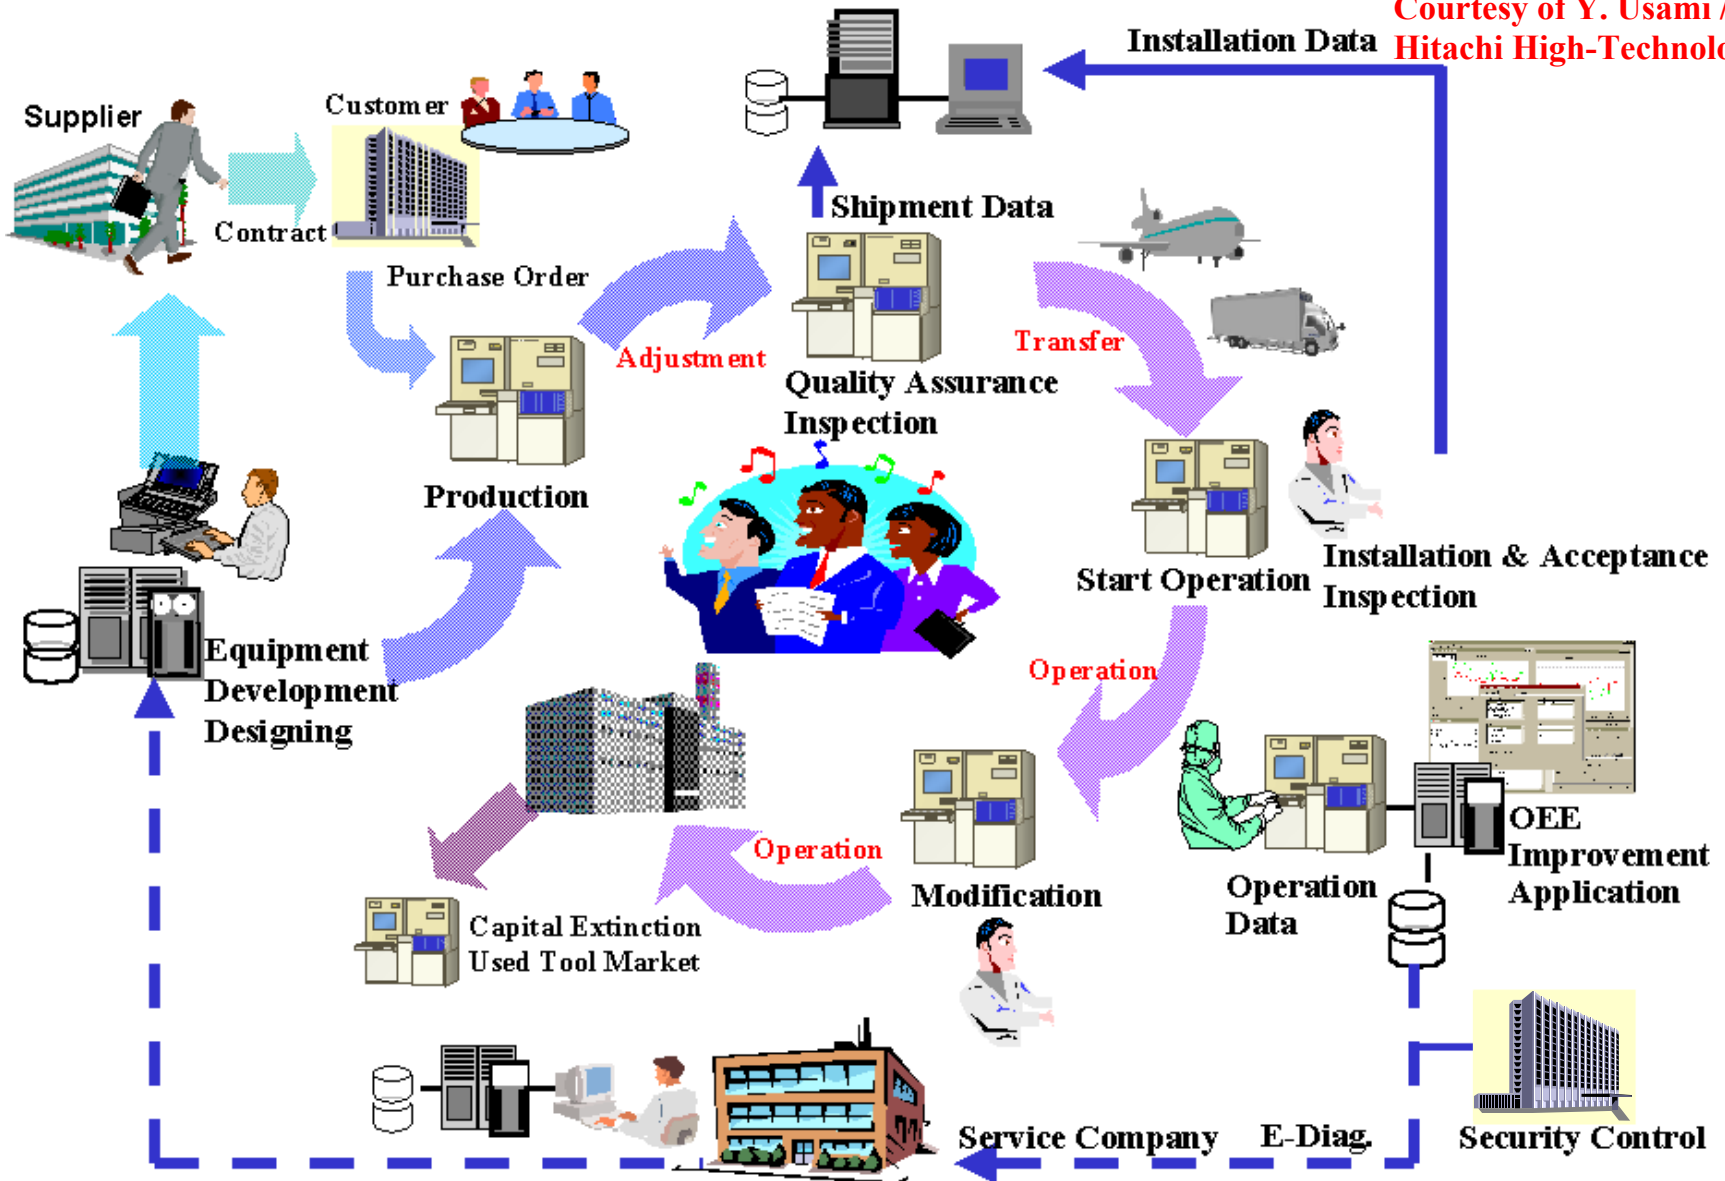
Courtesy of Y. Usami /
Hitachi High-Technolo

Installation Data

Supplier

Customer

Contract

Purchase Order

Shipment Data

Adjustment

Transfer

Quality Assurance Inspection

Production

Start Operation

Installation & Acceptance Inspection

Equipment Development Designing

Operation

OEE Improvement Application

Operation

Modification

Operation Data

Capital Extinction Used Tool Market

Service Company

E-Diag.

Security Control